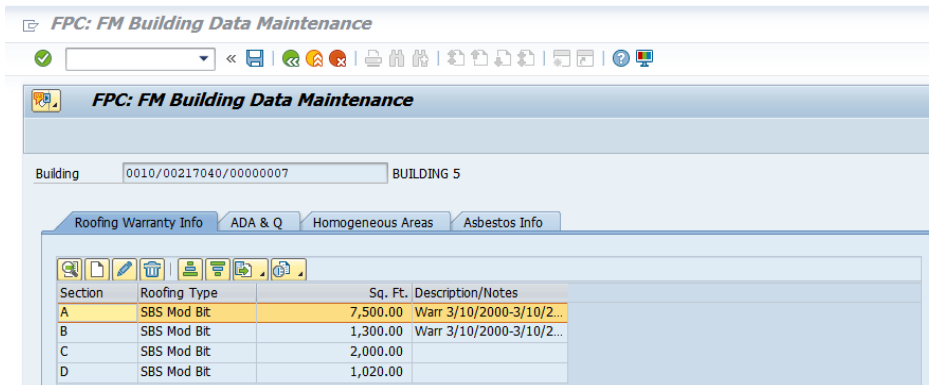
FPC: FM Building Data Maintenance

FPC: FM Building Data Maintenance

Building 0010/00217040/00000007 BUILDING 5

Roofing Warranty Info | ADA & Q | Homogeneous Areas | Asbestos Info

| Section | Roofing Type | Sq. Ft. | Description/Notes |
|---|---|---|---|
| A | SBS Mod Bit | 7,500.00 | Warr 3/10/2000-3/10/2... |
| B | SBS Mod Bit | 1,300.00 | Warr 3/10/2000-3/10/2... |
| C | SBS Mod Bit | 2,000.00 | |
| D | SBS Mod Bit | 1,020.00 | |